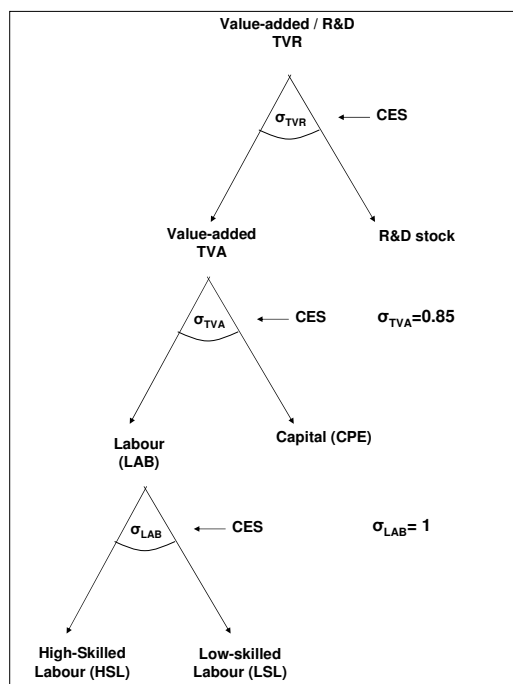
Value-added / R&D
TVR

$\sigma_{TVR}$

CES

Value-added
TVA

R&D stock

$\sigma_{TVA}$

CES

$\sigma_{TVA}$=0.85

Labour
(LAB)

Capital (CPE)

$\sigma_{LAB}$

CES

$\sigma_{LAB}$= 1

High-Skilled
Labour (HSL)

Low-skilled
Labour (LSL)